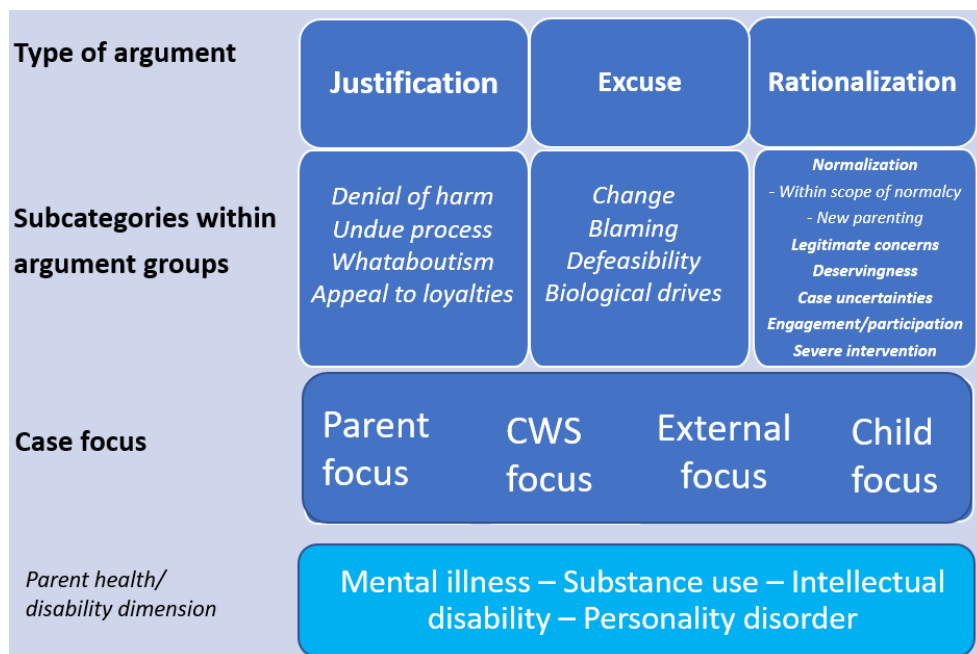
Type of argument

Justification

Excuse

Rationalization

Subcategories within argument groups

Denial of harm
Undue process
Whataboutism
Appeal to loyalties

Change
Blaming
Defeasibility
Biological drives

Normalization
- Within scope of normalcy
- New parenting
Legitimate concerns
Deservingness
Case uncertainties
Engagement/participation
Severe intervention

Case focus

Parent focus

CWS focus

External focus

Child focus

Parent health/ disability dimension

Mental illness – Substance use – Intellectual disability – Personality disorder